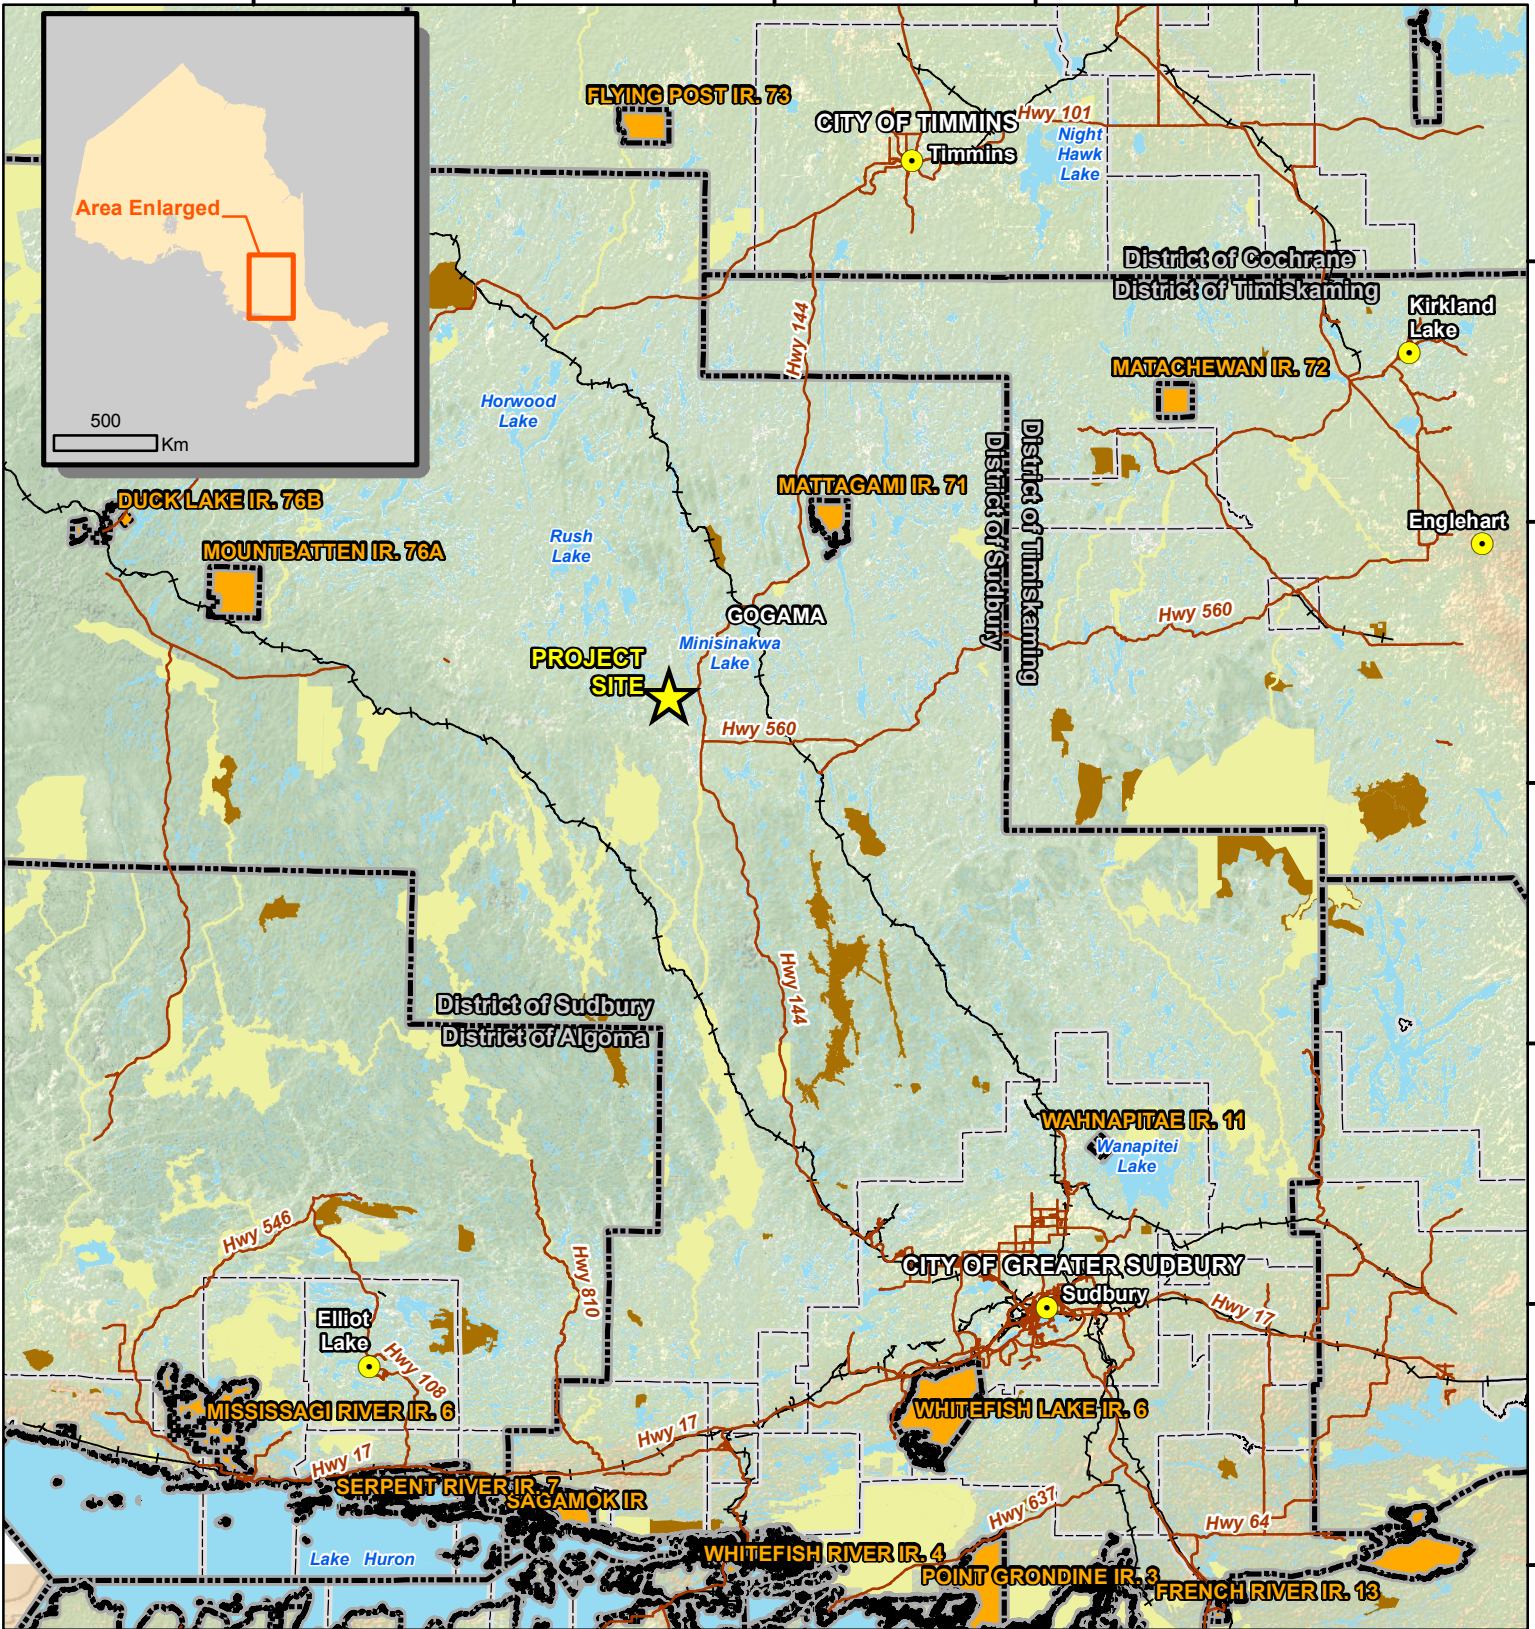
Area Enlarged
500
Km
FLYING POST IR. 73
CITY OF TIMMINS
Timmins
Hwy 101
Night Hawk Lake
District of Cochrane
District of Timiskaming
Kirkland Lake
MATACHEWAN IR. 72
Hwy 144
Horwood Lake
MATTAGAMI IR. 71
District of Sudbury
District of Timiskaming
DUCK LAKE IR. 76B
MOUNTBATTEN IR. 76A
Rush Lake
Englehart
GOGAMA
Minisinakwa Lake
Hwy 560
PROJECT SITE
Hwy 560
Hwy 144
District of Sudbury
District of Algoma
WAHNAPITAE IR. 11
Wanapitei Lake
Hwy 546
Hwy 810
CITY OF GREATER SUDBURY
Sudbury
Hwy 17
Elliot Lake
Hwy 108
MISSISSAGI RIVER IR. 8
WHITEFISH LAKE IR. 6
Hwy 17
Hwy 17
SERPENT RIVER IR. 7
SAGAMOK IR
Hwy 637
Hwy 64
Lake Huron
WHITEFISH RIVER IR. 4
POINT GRONDINE IR. 3
FRENCH RIVER IR. 13